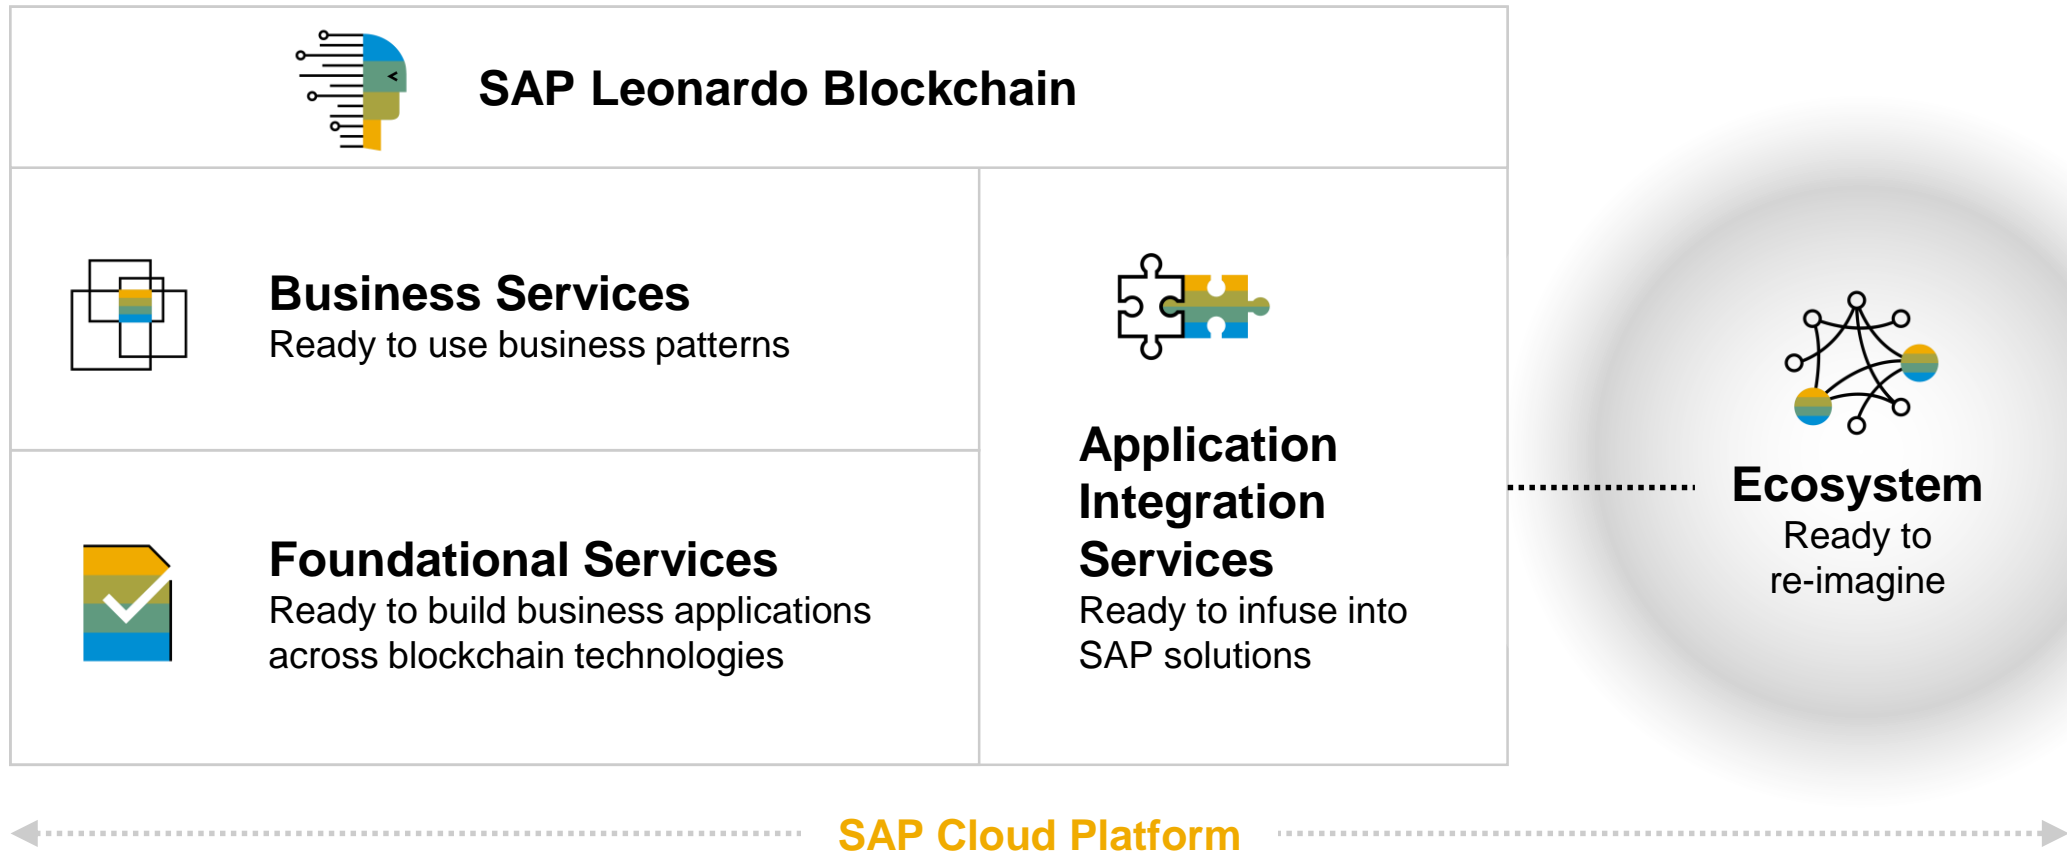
SAP Leonardo Blockchain

Business Services
Ready to use business patterns

Foundational Services
Ready to build business applications across blockchain technologies

Application Integration Services
Ready to infuse into SAP solutions

Ecosystem
Ready to re-imagine

SAP Cloud Platform